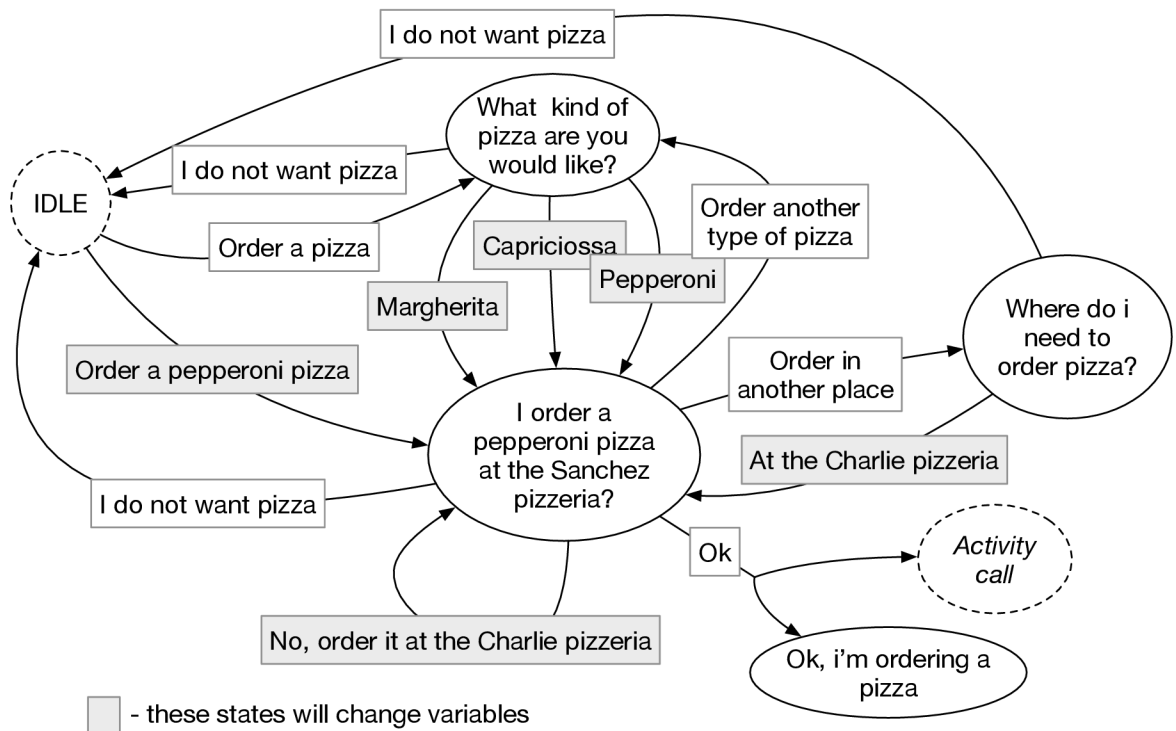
I do not want pizza

What kind of pizza are you would like?

IDLE

I do not want pizza

Order a pizza

Capriciossa

Order another type of pizza

Pepperoni

Margherita

Where do i need to order pizza?

Order a pepperoni pizza

Order in another place

I order a pepperoni pizza at the Sanchez pizzeria?

At the Charlie pizzeria

I do not want pizza

Ok

Activity call

No, order it at the Charlie pizzeria

Ok, i'm ordering a pizza

- these states will change variables